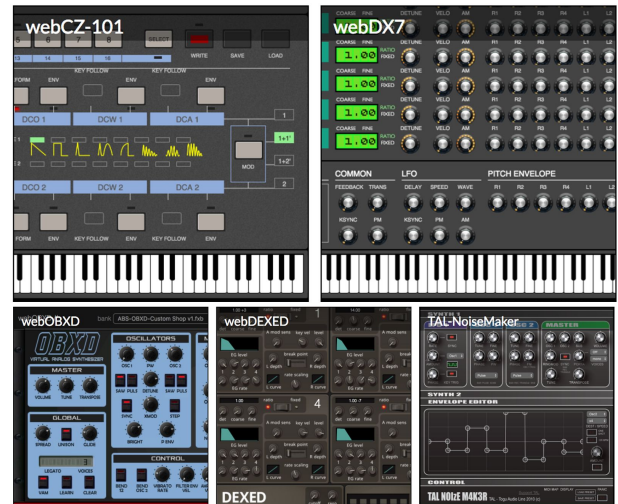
webCZ-101

SELECT WRITE SAVE LOAD

13 14 15 16

KEY FOLLOW KEY FOLLOW

FORM ENV ENV ENV

DCO 1 DCW 1 DCA 1

1

1+1'

1+2'

MOD

2

DCO 2 DCW 2 DCA 2

FORM ENV KEY FOLLOW KEY FOLLOW ENV ENV

webDX7

COARSE FINE DETUNE VELO AM R1 R2 R3 R4 L1 L2

1.00 RATIO FIXED

COARSE FINE DETUNE VELO AM

1.00 RATIO FIXED

COARSE FINE DETUNE VELO AM

1.00 RATIO FIXED

COARSE FINE DETUNE VELO AM

1.00 RATIO FIXED

COARSE FINE DETUNE VELO AM

1.00 RATIO FIXED

COMMON

FEEDBACK TRANS

KSYNC PM

LFO

DELAY SPEED WAVE

PM AM

PITCH ENVELOPE

R1 R2 R3 R4 L1 L2

webOBXD

bank ABS-OBXD-Custom Shop v1.fxb

OBXD

VIRTUAL ANALOG SYNTHESIZER

MASTER

VOLUME TUNE TRANSPOSE

GLOBAL

SPREAD UNISON OLEIS

LEGATO VOICES

SAVE LEARN CLEAR

OSCILLATORS

OSC 1 PW OSC 2

SAW PULS DETUNE SAW PULS

SYNC XMOD STEP

BRIGHT F ENV

CONTROL

BEND OSC 1 BEND OSC 2 VIBRATO RATE FILTER ENV VEL AMP ENV VEL

webDEXED

1

4

EG level

EG rate

break point

L depth R depth

L curve R curve

rate scaling

A mod sens key vel level

ratio fixed

DEXED

TAL-NoiseMaker

SYNTH 1

MASTER

SYNTH 2

ENVELOPE EDITOR

CONTROL

TAL NOIzE M4K3R

TAL - Togu Audio Line 2010 (c)